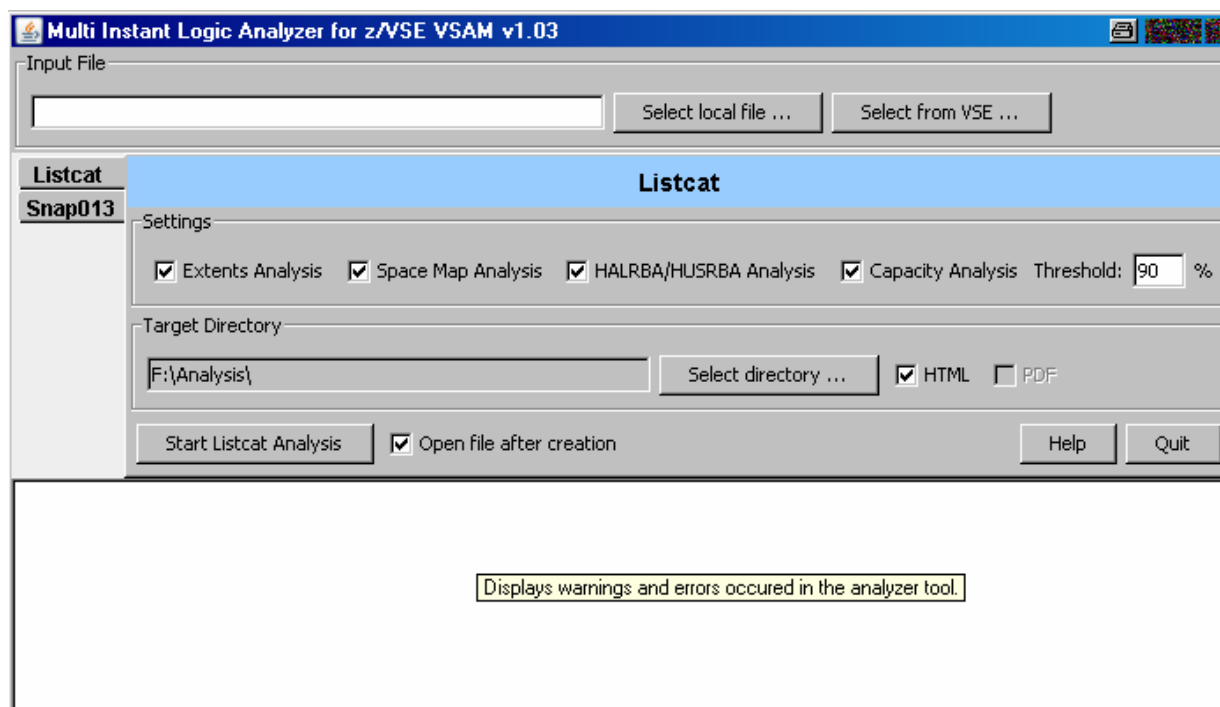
Multi Instant Logic Analyzer for z/VSE VSAM v1.03

Input File

Select local file ...

Select from VSE ...

Listcat

Snap013

Listcat

Settings

☑ Extents Analysis ☑ Space Map Analysis ☑ HALRBA/HUSRBA Analysis ☑ Capacity Analysis Threshold: 90 %

Target Directory

F:\Analysis\

Select directory ...

☑ HTML ☐ PDF

Start Listcat Analysis

☑ Open file after creation

Help

Quit

Displays warnings and errors occured in the analyzer tool.